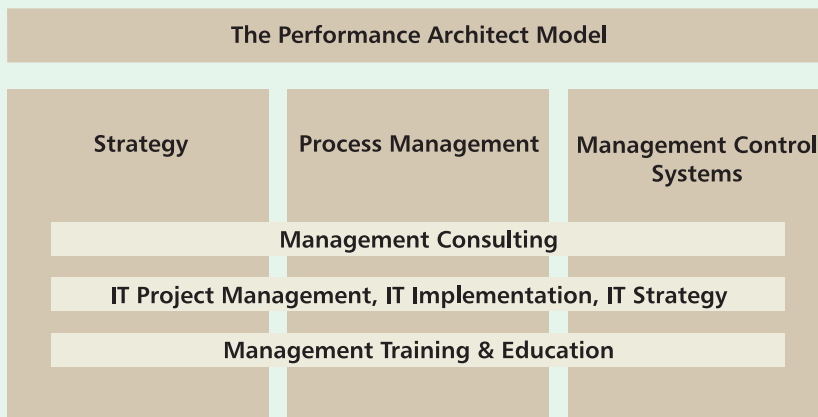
The Performance Architect Model

Strategy

Process Management

Management Control Systems

Management Consulting

IT Project Management, IT Implementation, IT Strategy

Management Training & Education